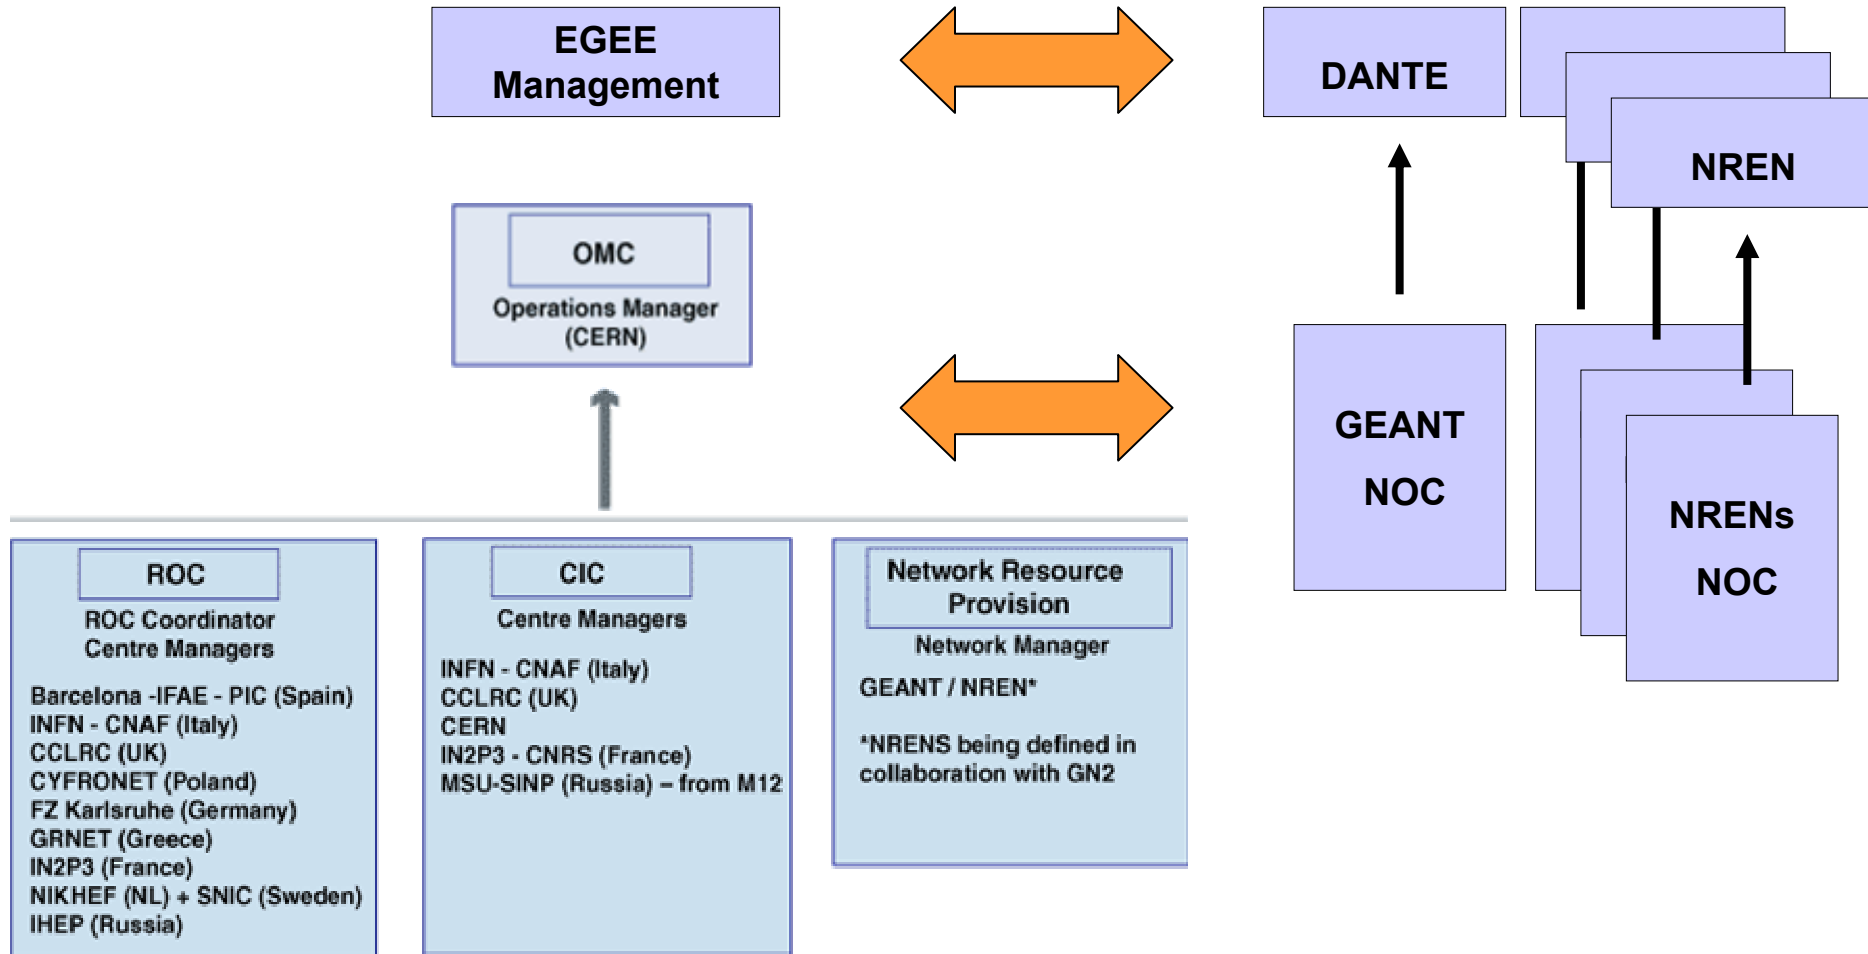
EGEE Management

DANTE

NREN

OMC
Operations Manager (CERN)

GEANT
NOC

NRENs
NOC

ROC
ROC Coordinator
Centre Managers

Barcelona -IFAE - PIC (Spain)
INFN - CNAF (Italy)
CCLRC (UK)
CYFRONET (Poland)
FZ Karlsruhe (Germany)
GRNET (Greece)
IN2P3 (France)
NIKHEF (NL) + SNIC (Sweden)
IHEP (Russia)

CIC
Centre Managers

INFN - CNAF (Italy)
CCLRC (UK)
CERN
IN2P3 - CNRS (France)
MSU-SINP (Russia) – from M12

Network Resource Provision
Network Manager

GEANT / NREN*

*NRENS being defined in collaboration with GN2